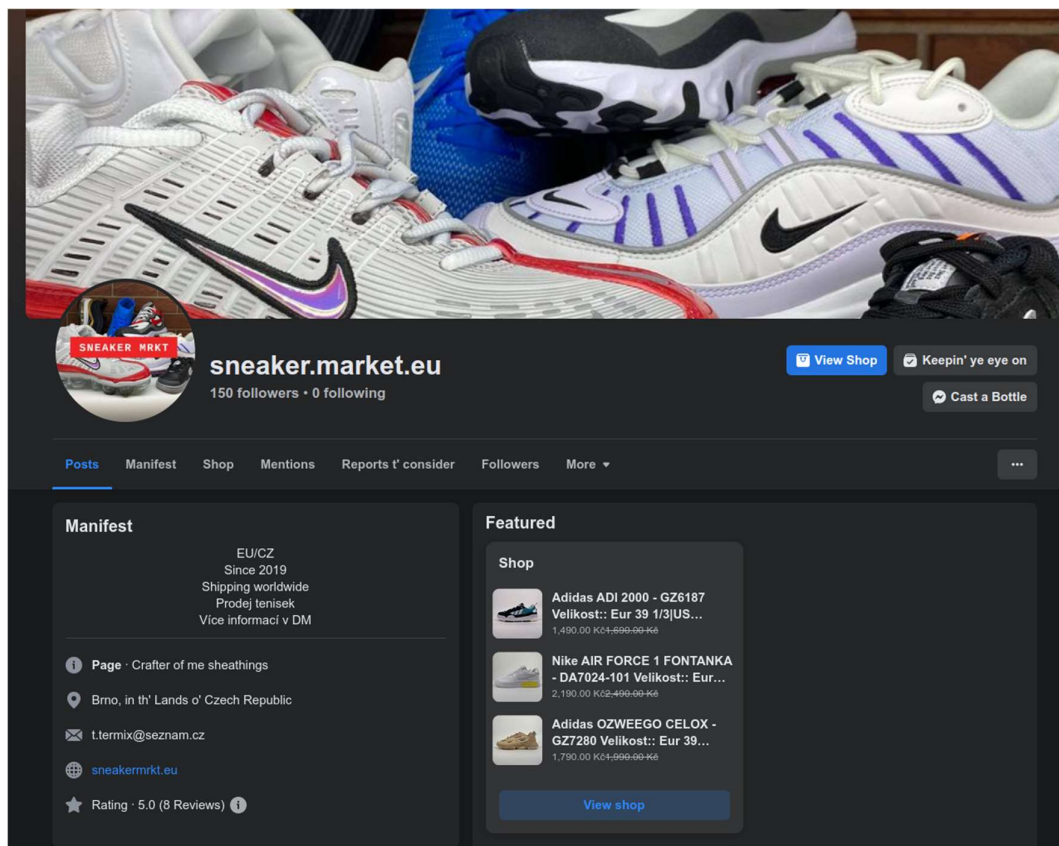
SNEAKER MRKT

sneaker.market.eu
150 followers • 0 following

View Shop
Keepin' ye eye on
Cast a Bottle

Posts
Manifest
Shop
Mentions
Reports t' consider
Followers
More
...

Manifest
EU/CZ
Since 2019
Shipping worldwide
Prodej tenisek
Více informací v DM

Page · Crafter of me sheathings
Brno, in th' Lands o' Czech Republic
t.termix@seznam.cz
sneakermrkt.eu
Rating · 5.0 (8 Reviews)

Featured
Shop
Adidas ADI 2000 - GZ6187 Velikost:: Eur 39 1/3|US...
1,490.00 Kč~~1,690.00 Kč~~
Nike AIR FORCE 1 FONTANKA - DA7024-101 Velikost:: Eur...
2,190.00 Kč~~2,490.00 Kč~~
Adidas OZWEEGO CELOX - GZ7280 Velikost:: Eur 39...
1,790.00 Kč~~1,990.00 Kč~~
View shop